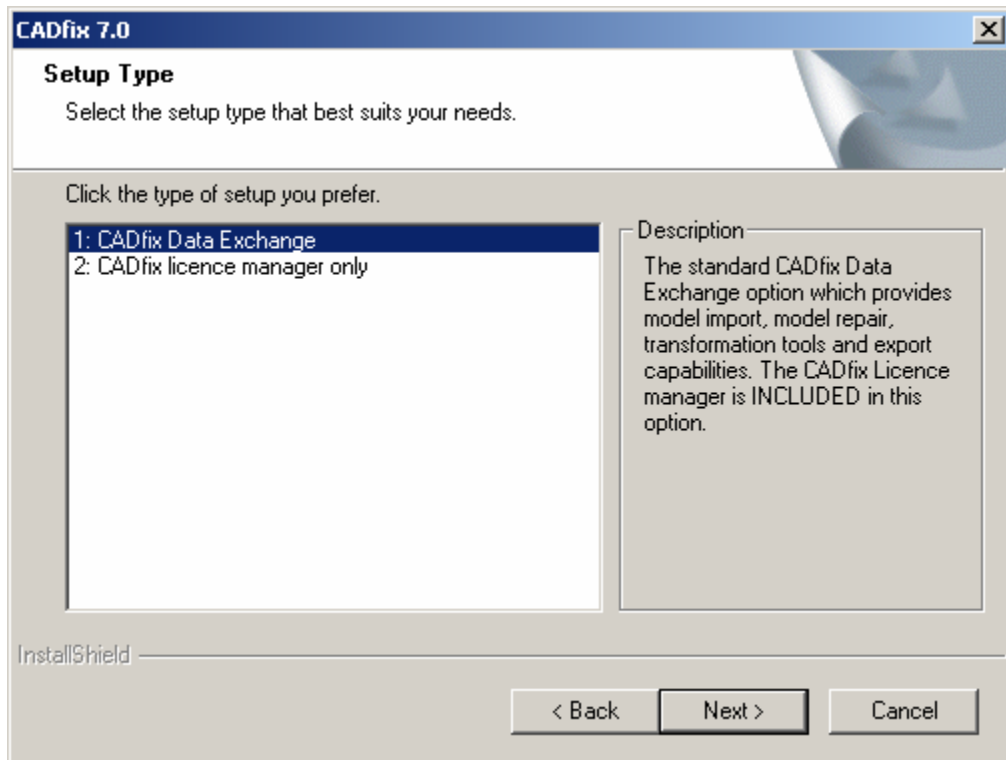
CADfix 7.0

Setup Type

Select the setup type that best suits your needs.

Click the type of setup you prefer.

1: CADfix Data Exchange
2: CADfix licence manager only

Description

The standard CADfix Data Exchange option which provides model import, model repair, transformation tools and export capabilities. The CADfix Licence manager is INCLUDED in this option.

InstallShield

< Back

Next >

Cancel